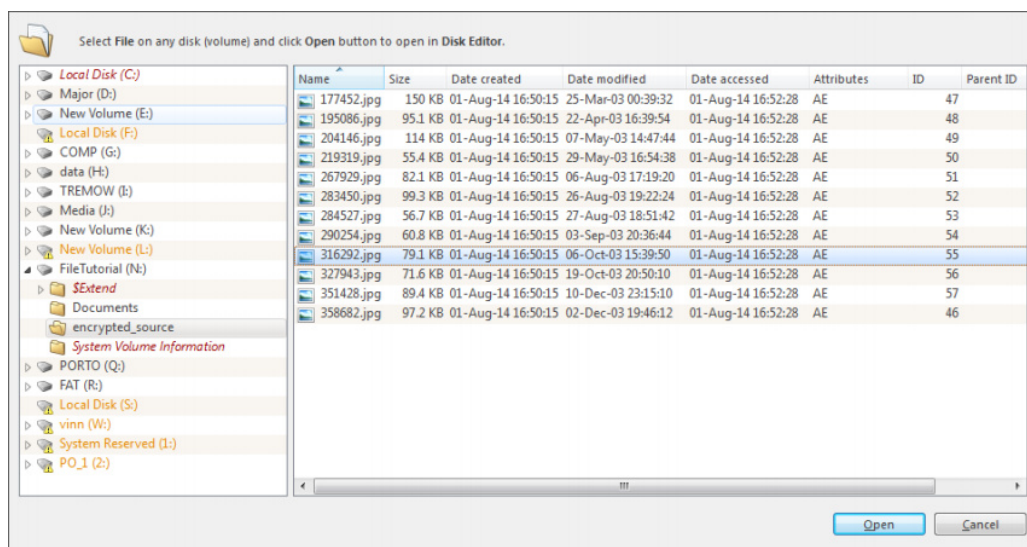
Select **File** on any disk (volume) and click **Open** button to open in **Disk Editor**.

Local Disk (C:)
Major (D:)
New Volume (E:)
Local Disk (F:)
COMP (G:)
data (H:)
TREMOW (I:)
Media (J:)
New Volume (K:)
New Volume (L:)
FileTutorial (N:)
$Extend
Documents
encrypted_source
System Volume Information
PORTO (Q:)
FAT (R:)
Local Disk (S:)
vinn (W:)
System Reserved (1:)
PO_1 (2:)

| Name | Size | Date created | Date modified | Date accessed | Attributes | ID | Parent ID |
|---|---|---|---|---|---|---|---|
| 177452.jpg | 150 KB | 01-Aug-14 16:50:15 | 25-Mar-03 00:39:32 | 01-Aug-14 16:52:28 | AE | 47 | |
| 195086.jpg | 95.1 KB | 01-Aug-14 16:50:15 | 22-Apr-03 16:39:54 | 01-Aug-14 16:52:28 | AE | 48 | |
| 204146.jpg | 114 KB | 01-Aug-14 16:50:15 | 07-May-03 14:47:44 | 01-Aug-14 16:52:28 | AE | 49 | |
| 219319.jpg | 55.4 KB | 01-Aug-14 16:50:15 | 29-May-03 16:54:38 | 01-Aug-14 16:52:28 | AE | 50 | |
| 267929.jpg | 82.1 KB | 01-Aug-14 16:50:15 | 06-Aug-03 17:19:20 | 01-Aug-14 16:52:28 | AE | 51 | |
| 283450.jpg | 99.3 KB | 01-Aug-14 16:50:15 | 26-Aug-03 19:22:24 | 01-Aug-14 16:52:28 | AE | 52 | |
| 284527.jpg | 56.7 KB | 01-Aug-14 16:50:15 | 27-Aug-03 18:51:42 | 01-Aug-14 16:52:28 | AE | 53 | |
| 290254.jpg | 60.8 KB | 01-Aug-14 16:50:15 | 03-Sep-03 20:36:44 | 01-Aug-14 16:52:28 | AE | 54 | |
| 316292.jpg | 79.1 KB | 01-Aug-14 16:50:15 | 06-Oct-03 15:39:50 | 01-Aug-14 16:52:28 | AE | 55 | |
| 327943.jpg | 71.6 KB | 01-Aug-14 16:50:15 | 19-Oct-03 20:50:10 | 01-Aug-14 16:52:28 | AE | 56 | |
| 351428.jpg | 89.4 KB | 01-Aug-14 16:50:15 | 10-Dec-03 23:15:10 | 01-Aug-14 16:52:28 | AE | 57 | |
| 358682.jpg | 97.2 KB | 01-Aug-14 16:50:15 | 02-Dec-03 19:46:12 | 01-Aug-14 16:52:28 | AE | 46 | |

Open
Cancel